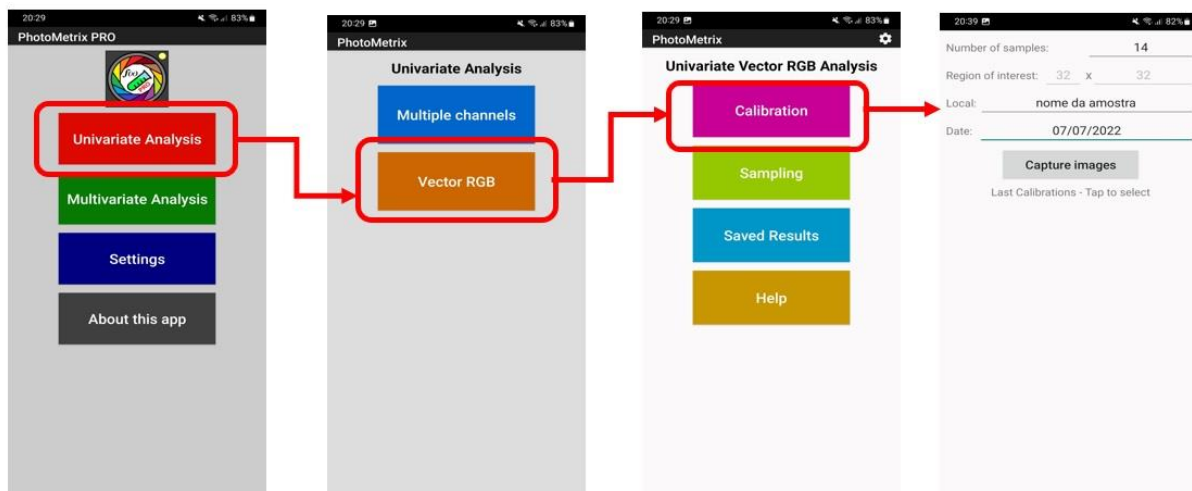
20:29 83%
PhotoMetrix PRO
f(x)
Univariate Analysis
Multivariate Analysis
Settings
About this app

20:29 83%
PhotoMetrix
Univariate Analysis
Multiple channels
Vector RGB

20:29 83%
PhotoMetrix
Univariate Vector RGB Analysis
Calibration
Sampling
Saved Results
Help

20:39 82%
Number of samples: 14
Region of interest: 32 x 32
Local: nome da amostra
Date: 07/07/2022
Capture images
Last Calibrations - Tap to select